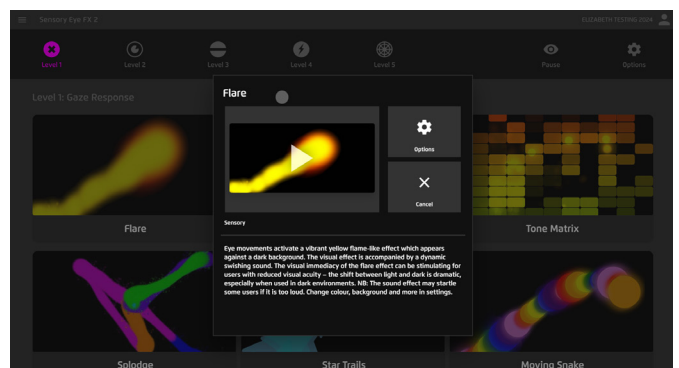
Sensory Eye FX 2

ELIZABETH TESTING 2024

Level 1

Level 2

Level 3

Level 4

Level 5

Pause

Options

Level 1: Gaze Response

Flare

Options

Cancel

Sensory

Eye movements activate a vibrant yellow flame-like effect which appears against a dark background. The visual effect is accompanied by a dynamic swishing sound. The visual immediacy of the flare effect can be stimulating for users with reduced visual acuity – the shift between light and dark is dramatic, especially when used in dark environments. NB: The sound effect may startle some users if it is too loud. Change colour, background and more in settings.

Flare

Tone Matrix

Splodge

Star Trails

Moving Snake